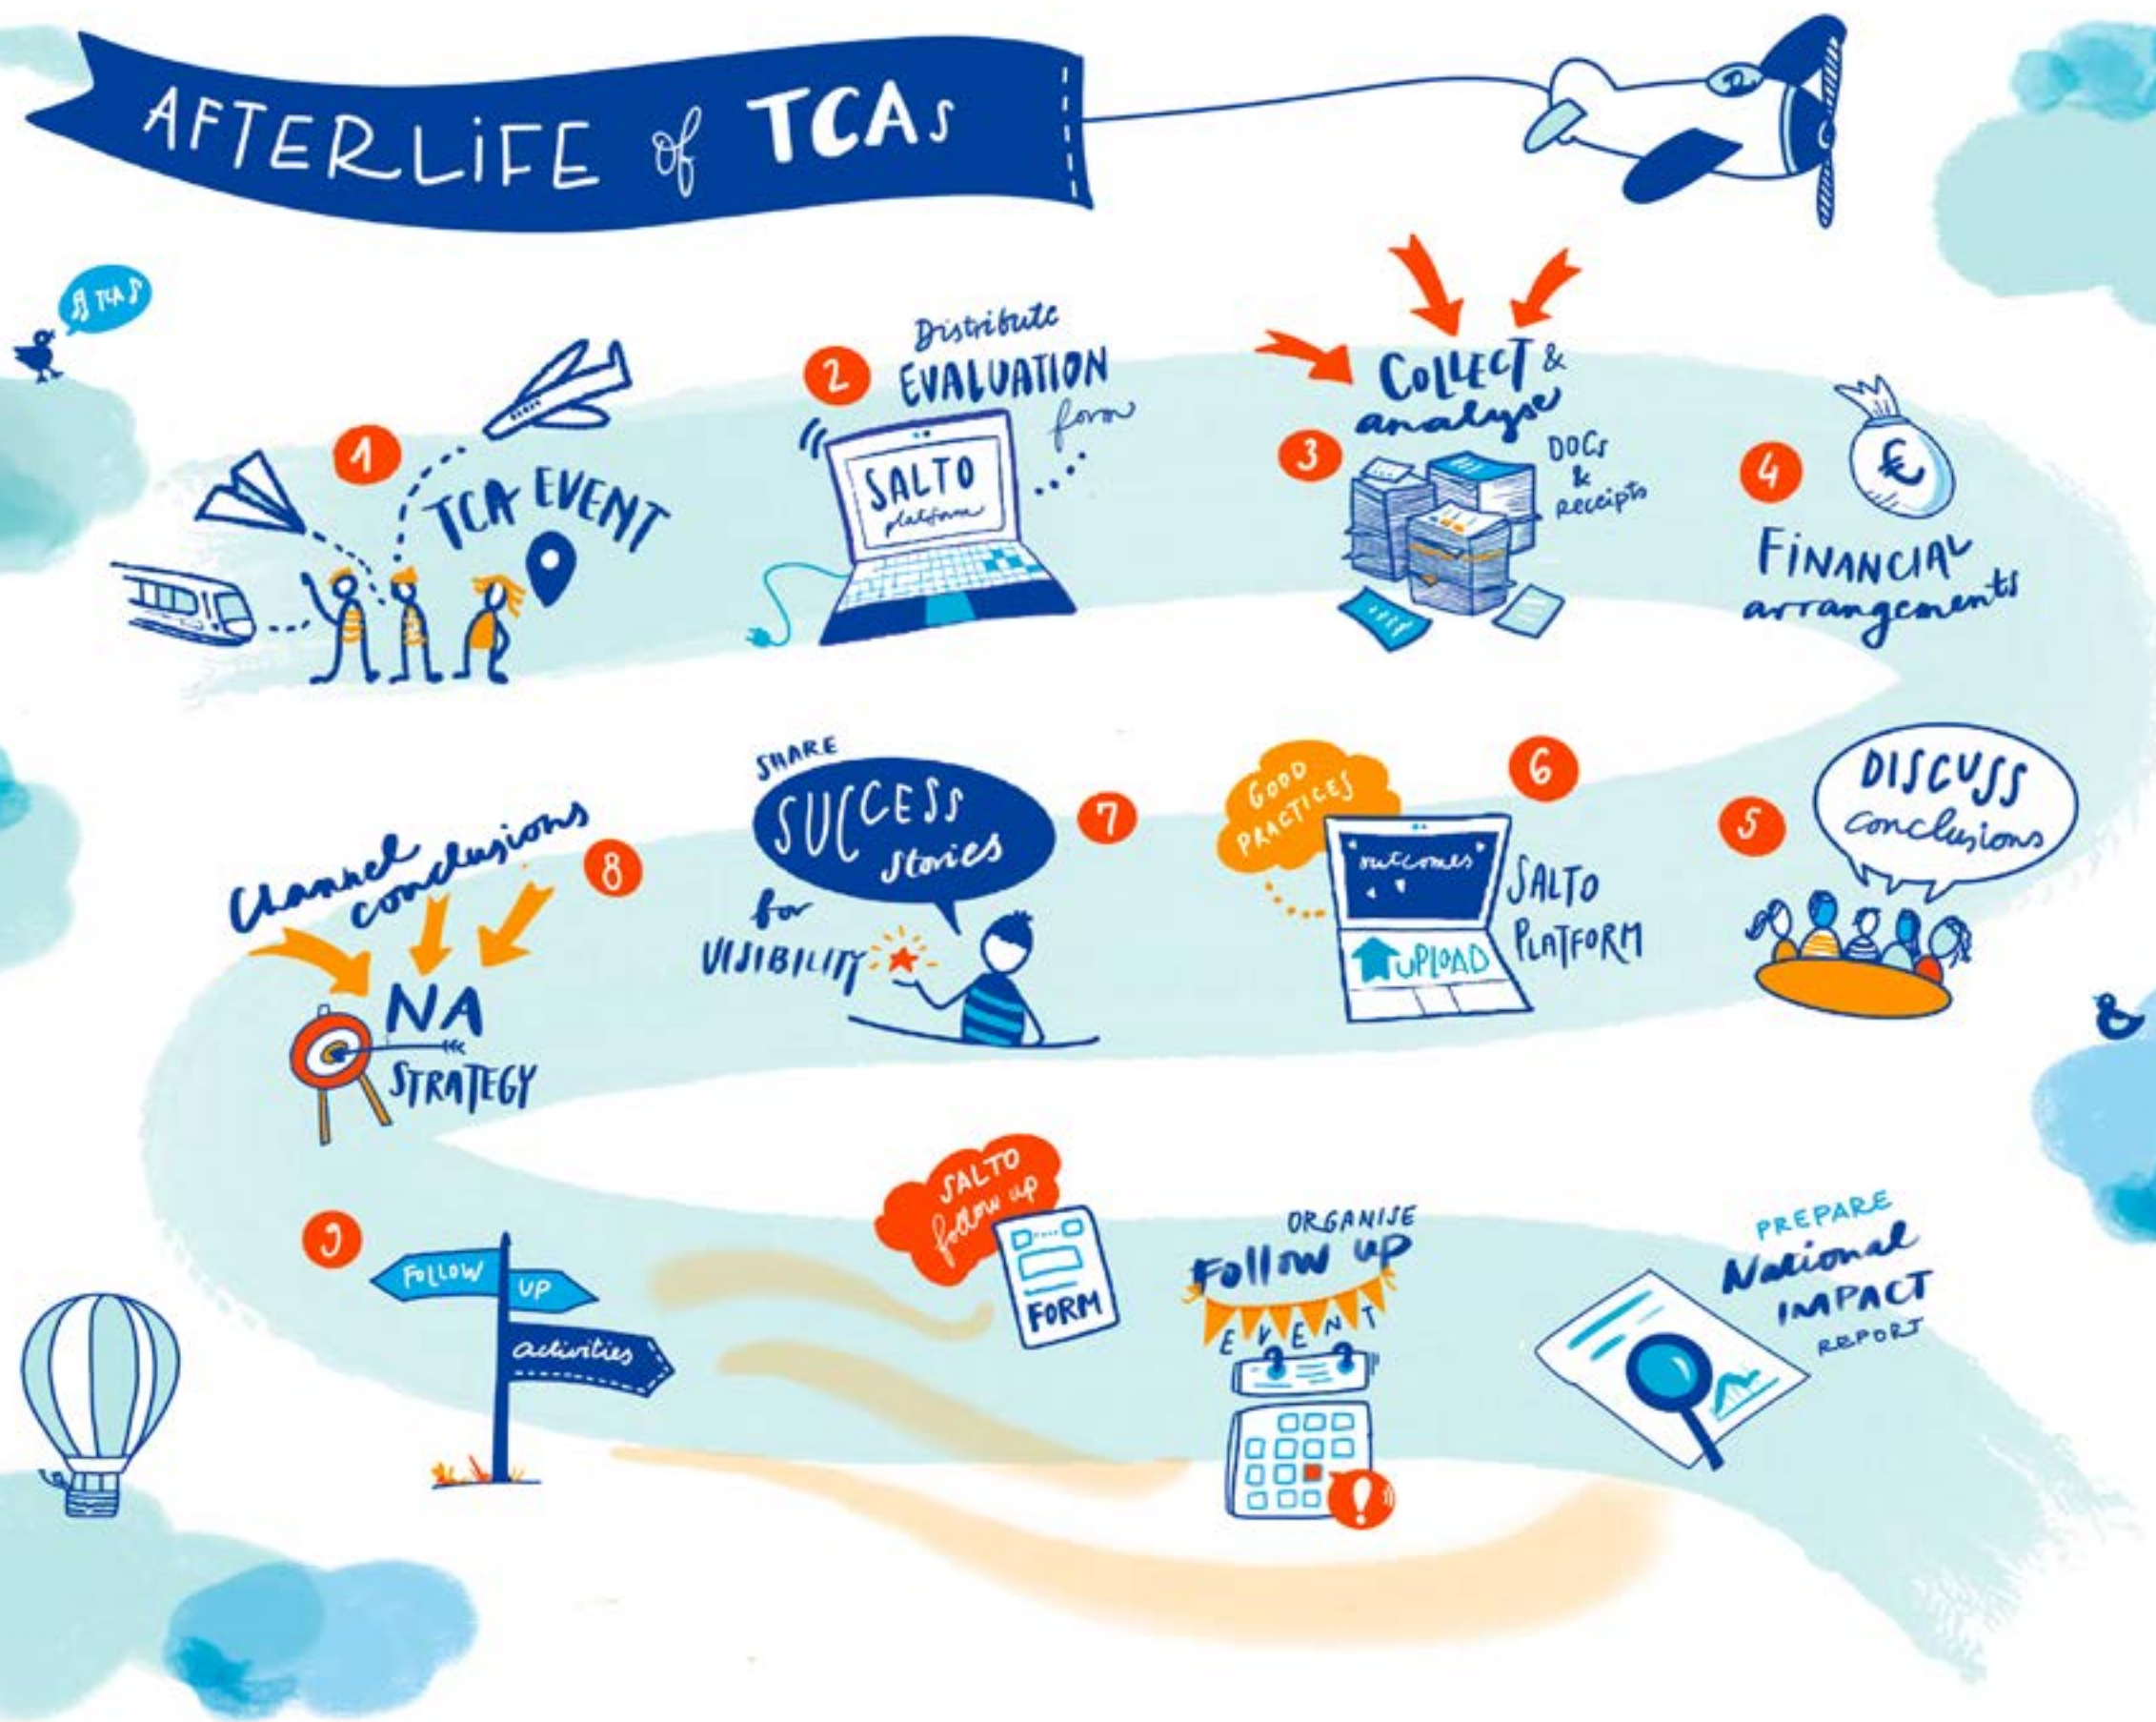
AFTERLIFE of TCAs

TRA

1
TCA EVENT

2
Distribute
EVALUATION
form
SALTO
platform

COLLECT &
analyse
3
DOCs
&
receipts

4
€
FINANCIAL
arrangements

5
DISCUSS
conclusions

6
GOOD
PRACTICES
outcomes
UPLOAD
SALTO
PLATFORM

SHARE
SUCCESS
stories
7
for
VISIBILITY

8
channel
conclusions
NA
STRATEGY

9
FOLLOW
UP
activities

SALTO
follow up
FORM

ORGANISE
Follow up
EVENT

PREPARE
National
IMPACT
REPORT